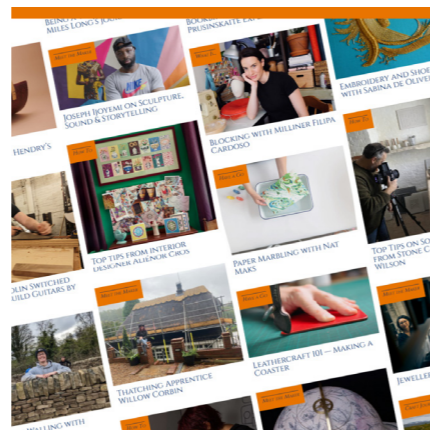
Being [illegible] Miles Long's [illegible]

Books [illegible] Prusinskaite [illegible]

Meet the Maker

Joseph Boyemi on Sculpture, Sound & Storytelling

Meet the Maker

Blocking with Milliner Filipa Cardoso

Embroidery and Shoe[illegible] with Sabina de Olive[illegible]

Hendry's

Tips & Co

Top tips from interior designer Aliénor Cros

Tips & Co

Paper Marbling with Nat Maks

Top Tips on So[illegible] from Stone C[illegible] Wilson

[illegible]olin Switched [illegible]uild Guitars by

Meet the Maker

Thatching: Apprentice Willow Corbin

Tips & Co

Leathercraft 101 — Making a Coaster

Jeweller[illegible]

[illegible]alling with

Meet the Maker